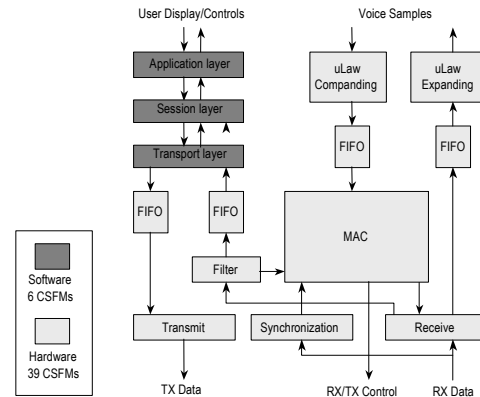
User Display/Controls

Voice Samples

Application layer

Session layer

Transport layer

uLaw Companding

uLaw Expanding

FIFO

FIFO

FIFO

FIFO

MAC

Filter

Transmit

Synchronization

Receive

Software
6 CSFMs

Hardware
39 CSFMs

TX Data

RX/TX Control

RX Data